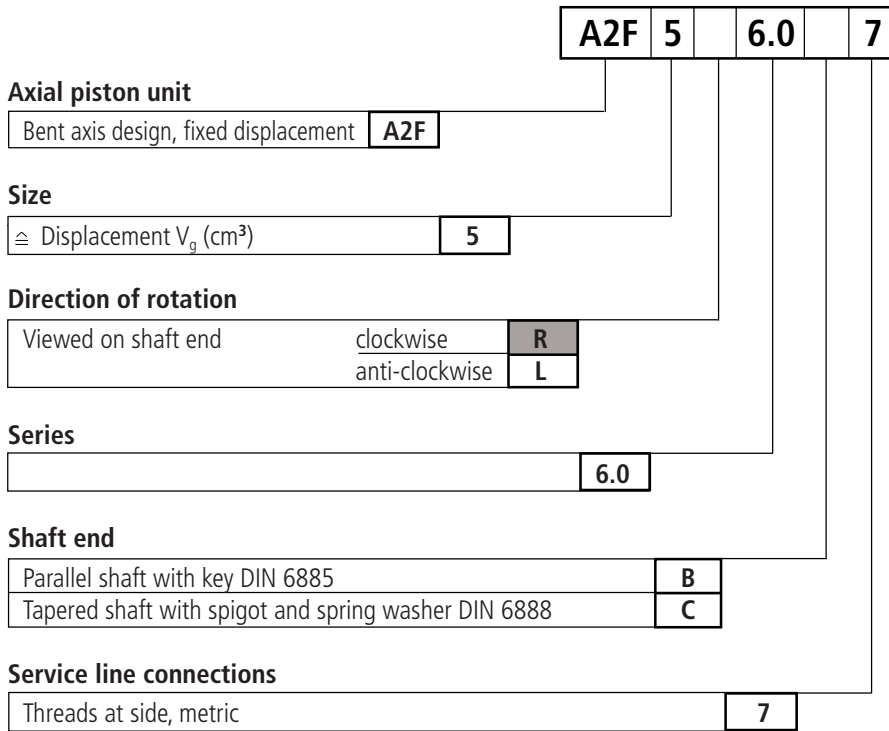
| A2F | 5 | | 6.0 | | 7 |
|---|---|---|---|---|---|

**Axial piston unit**

| Bent axis design, fixed displacement | A2F |
|---|---|

**Size**

| ≙ Displacement $V_g$ (cm³) | 5 |
|---|---|

**Direction of rotation**

| Viewed on shaft end | clockwise | R |
|---|---|---|
| | anti-clockwise | L |

**Series**

| | 6.0 |
|---|---|

**Shaft end**

| Parallel shaft with key DIN 6885 | B |
|---|---|
| Tapered shaft with spigot and spring washer DIN 6888 | C |

**Service line connections**

| Threads at side, metric | 7 |
|---|---|